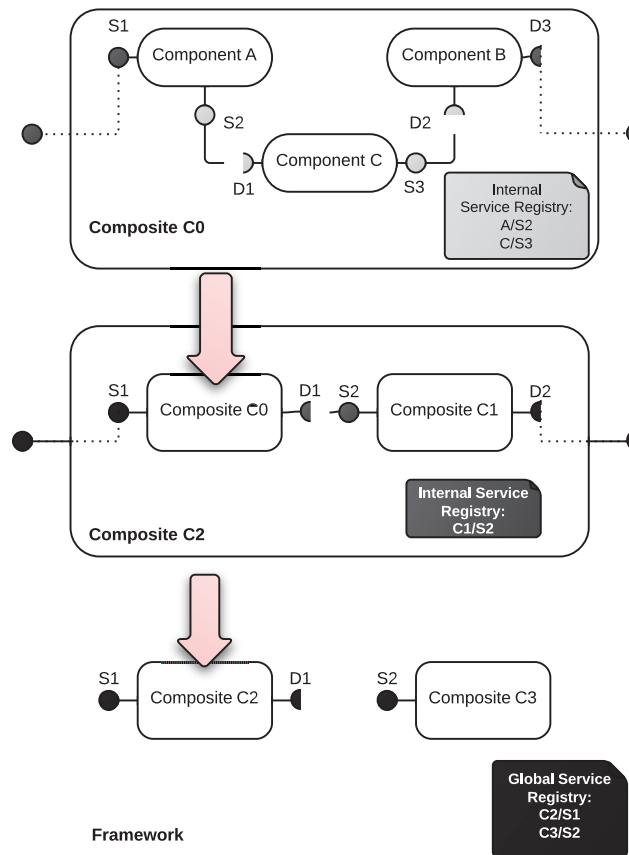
S1
Component A
Component B
D3
S2
D2
D1
Component C
S3
Internal Service Registry: A/S2 C/S3
Composite C0

S1
Composite C0
D1
S2
Composite C1
D2
Internal Service Registry: C1/S2
Composite C2

S1
Composite C2
D1
S2
Composite C3
Global Service Registry: C2/S1 C3/S2
Framework